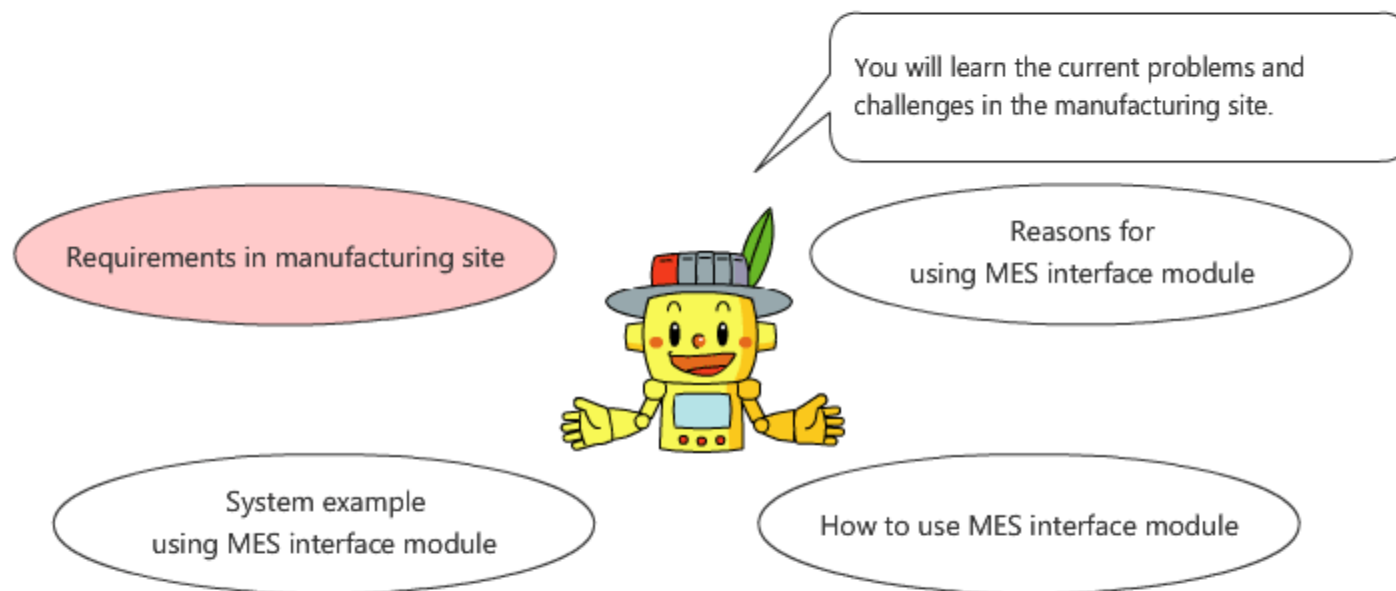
You will learn the current problems and challenges in the manufacturing site.

Requirements in manufacturing site

Reasons for using MES interface module

System example using MES interface module

How to use MES interface module